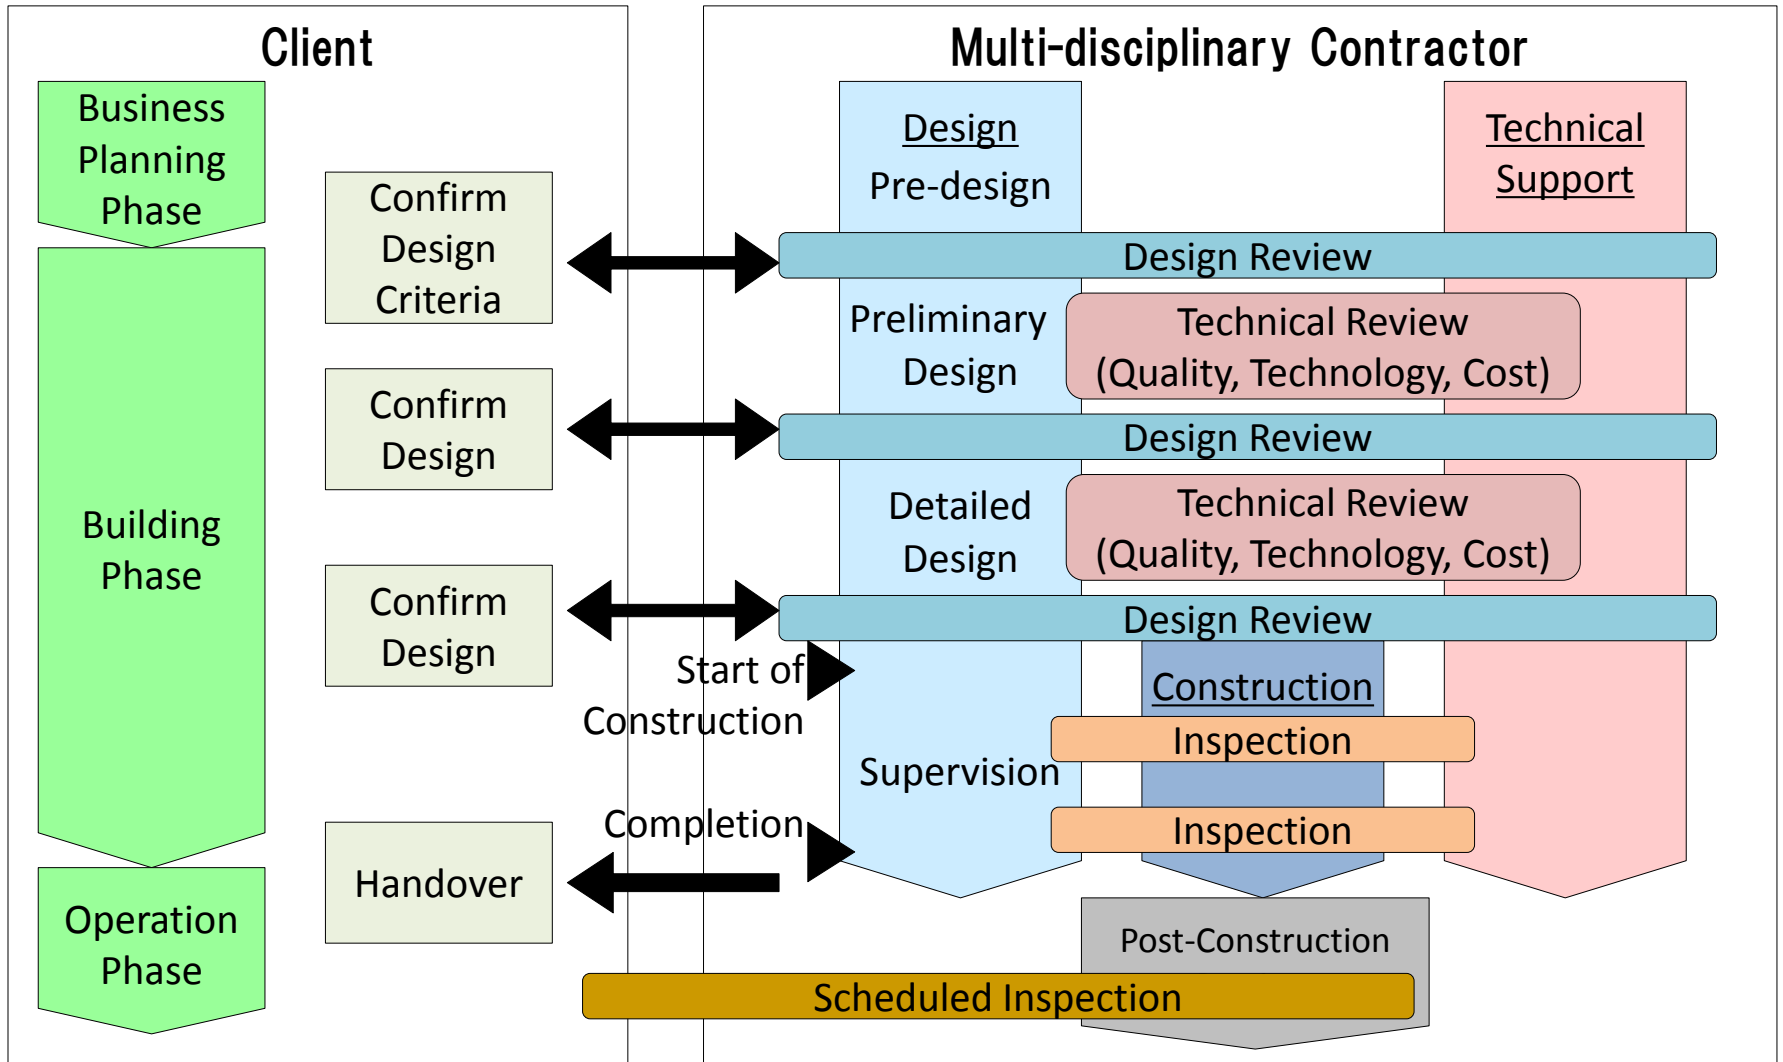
Client

Business Planning Phase

Building Phase

Operation Phase

Confirm Design Criteria

Confirm Design

Confirm Design

Handover

Multi-disciplinary Contractor

Design

Pre-design

Technical Support

Design Review

Preliminary Design

Technical Review (Quality, Technology, Cost)

Design Review

Detailed Design

Technical Review (Quality, Technology, Cost)

Design Review

Start of Construction

Construction

Inspection

Supervision

Completion

Inspection

Post-Construction

Scheduled Inspection